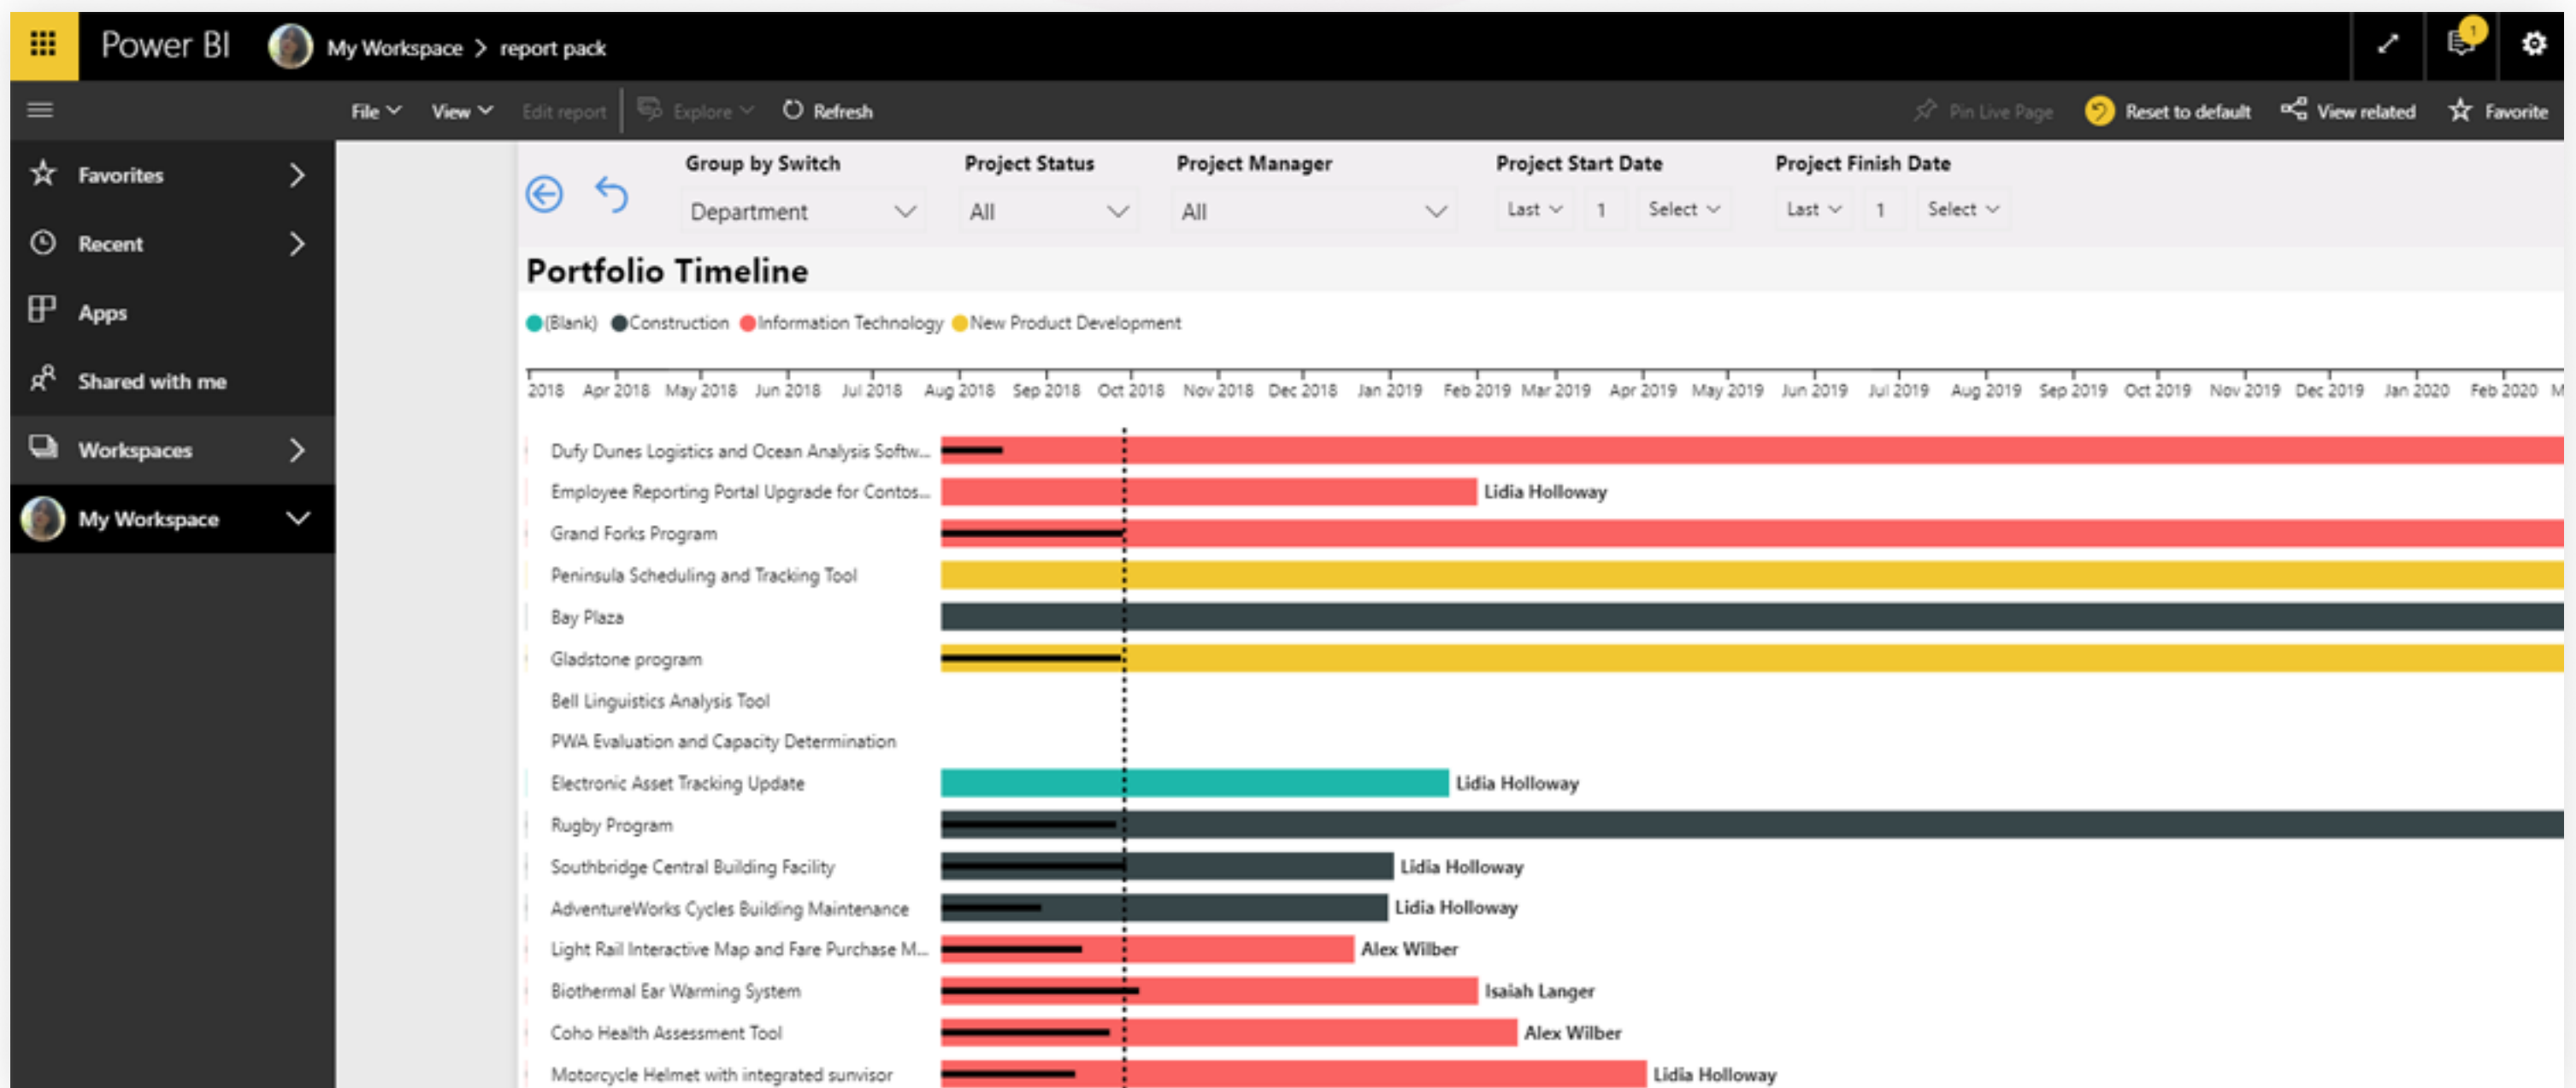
Power BI My Workspace > report pack

1

File View Edit report Explore Refresh Pin Live Page Reset to default View related Favorite

Favorites
Recent
Apps
Shared with me
Workspaces
My Workspace

Group by Switch
Department
Project Status
All
Project Manager
All
Project Start Date
Last 1 Select
Project Finish Date
Last 1 Select

Portfolio Timeline

(Blank) Construction Information Technology New Product Development

2018 Apr 2018 May 2018 Jun 2018 Jul 2018 Aug 2018 Sep 2018 Oct 2018 Nov 2018 Dec 2018 Jan 2019 Feb 2019 Mar 2019 Apr 2019 May 2019 Jun 2019 Jul 2019 Aug 2019 Sep 2019 Oct 2019 Nov 2019 Dec 2019 Jan 2020 Feb 2020 M

Dufy Dunes Logistics and Ocean Analysis Softw...
Employee Reporting Portal Upgrade for Contos... Lidia Holloway
Grand Forks Program
Peninsula Scheduling and Tracking Tool
Bay Plaza
Gladstone program
Bell Linguistics Analysis Tool
PWA Evaluation and Capacity Determination
Electronic Asset Tracking Update Lidia Holloway
Rugby Program
Southbridge Central Building Facility Lidia Holloway
AdventureWorks Cycles Building Maintenance Lidia Holloway
Light Rail Interactive Map and Fare Purchase M... Alex Wilber
Biothermal Ear Warming System Isaiah Langer
Coho Health Assessment Tool Alex Wilber
Motorcycle Helmet with integrated sunvisor Lidia Holloway